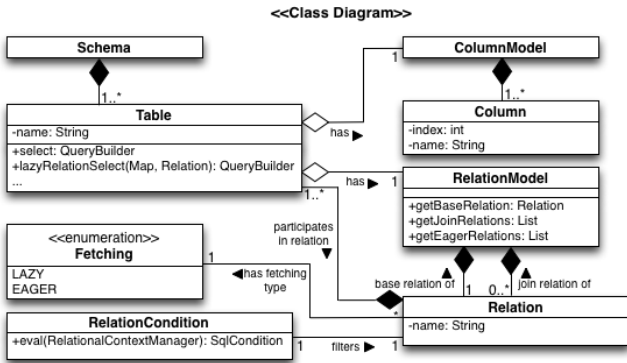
<<Class Diagram>>

Schema

1..*

Table

-name: String

+select: QueryBuilder
+lazyRelationSelect(Map, Relation): QueryBuilder
...

has ▶

1

ColumnModel

1..*

Column

-index: int
-name: String

has ▶ 1

RelationModel

+getBaseRelation: Relation
+getJoinRelations: List
+getEagerRelations: List

1..*

participates in relation ▼

<<enumeration>>
Fetching

LAZY
EAGER

1

◀ has fetching type

base relation of ▲

1

0..*

▲ join relation of

*

Relation

-name: String

RelationCondition

+eval(RelationalContextManager): SqlCondition

1

filters ▶

1